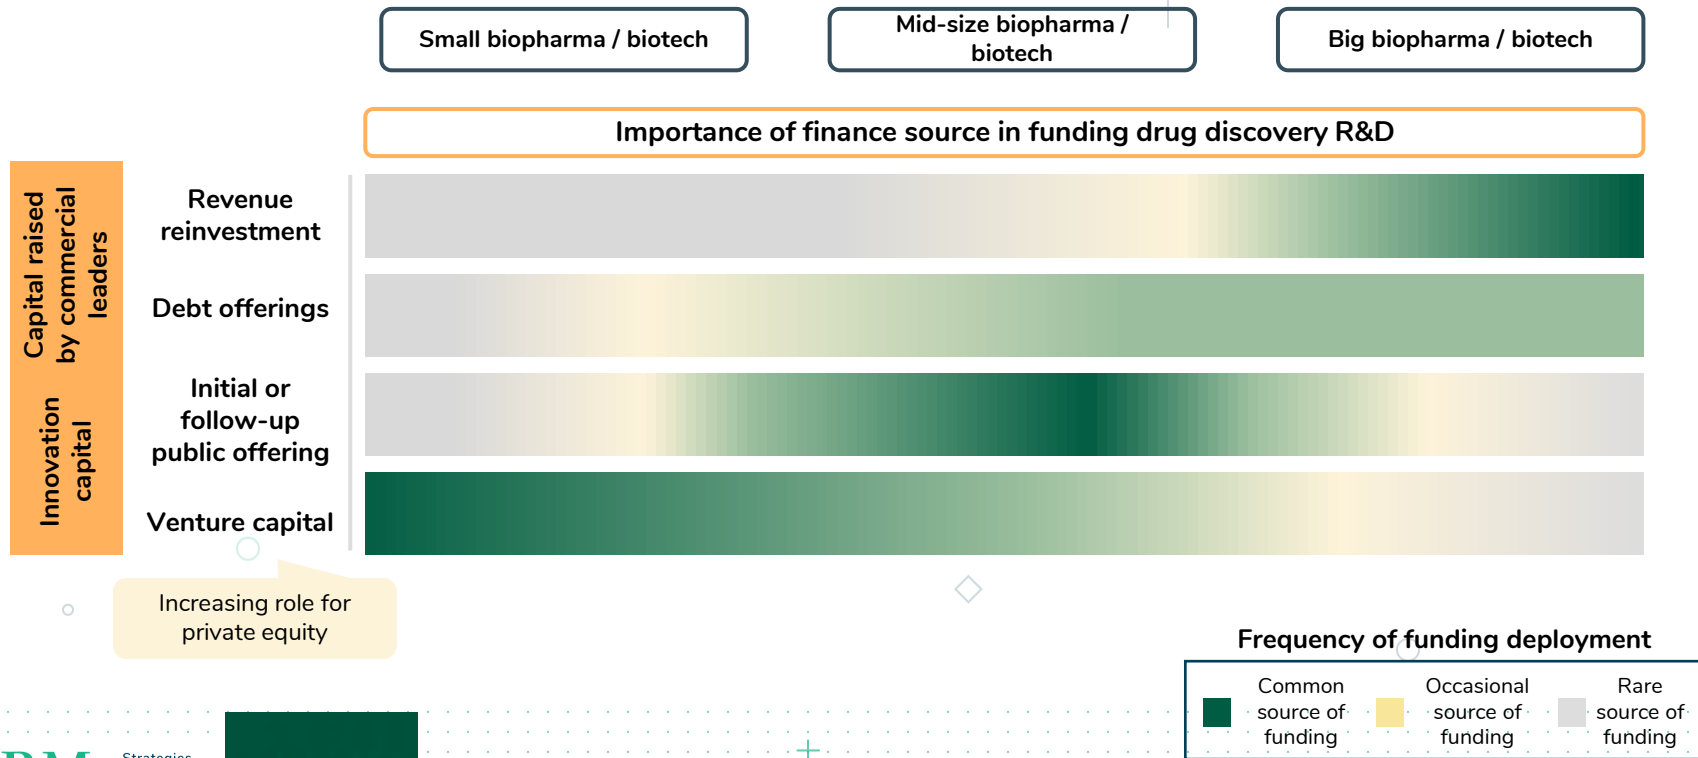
Small biopharma / biotech

Mid-size biopharma / biotech

Big biopharma / biotech

Importance of finance source in funding drug discovery R&D

Capital raised by commercial leaders

Innovation capital

Revenue reinvestment

Debt offerings

Initial or follow-up public offering

Venture capital

Increasing role for private equity

Frequency of funding deployment

Common source of funding

Occasional source of funding

Rare source of funding

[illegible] Strategies